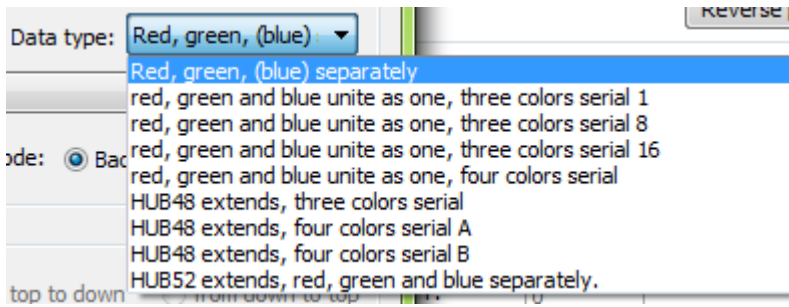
Data type: Red, green, (blue)

Reverse

Red, green, (blue) separately
red, green and blue unite as one, three colors serial 1
red, green and blue unite as one, three colors serial 8
red, green and blue unite as one, three colors serial 16
red, green and blue unite as one, four colors serial
HUB48 extends, three colors serial
HUB48 extends, four colors serial A
HUB48 extends, four colors serial B
HUB52 extends, red, green and blue separately.

ode: Bac

top to down from down to top